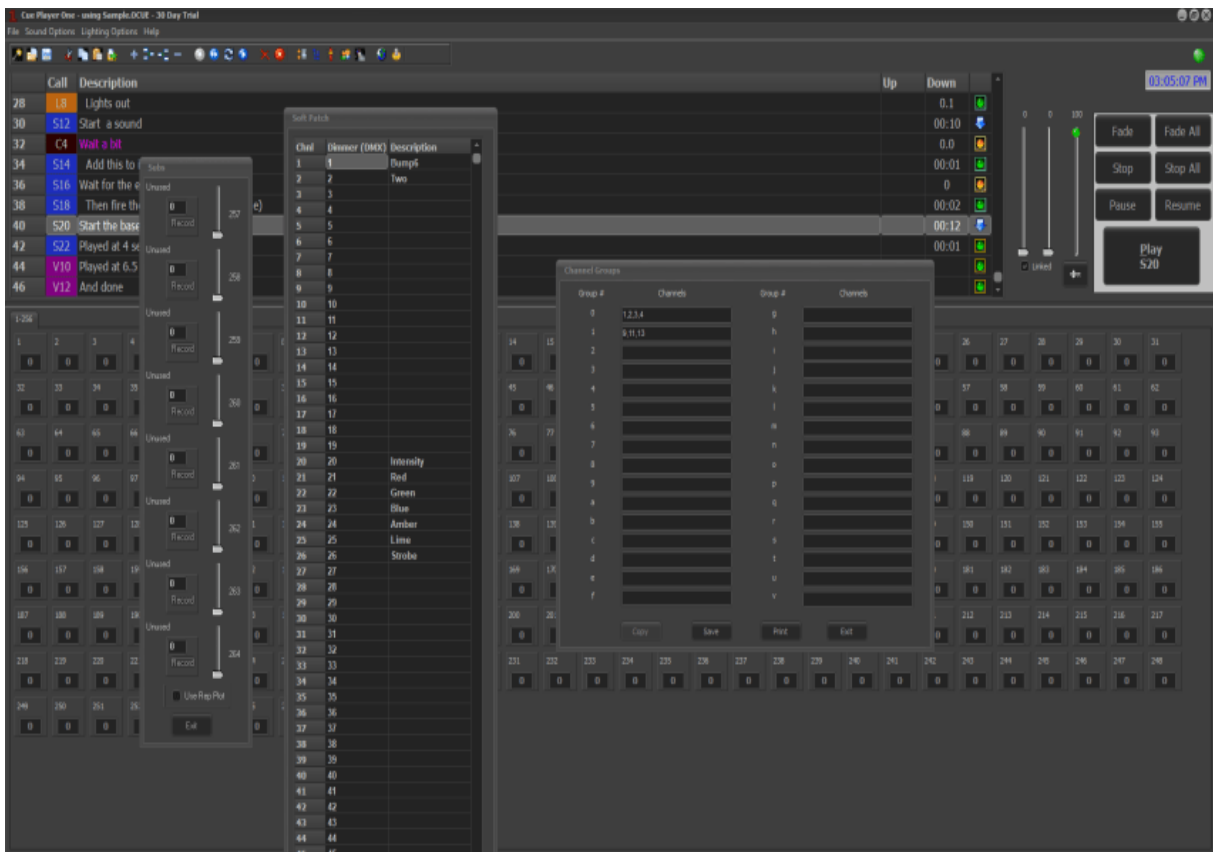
Cue Player One - using Sample.DCUE - 30 Day Trial

File Sound Options Lighting Options Help

| | Call | Description | Up | Down |
|---|---|---|---|---|
| 28 | L8 | Lights out | | 0.1 |
| 30 | S12 | Start a sound | | 00:10 |
| 32 | C4 | Wait a bit | | 0.0 |
| 34 | S14 | Add this to | | 00:01 |
| 36 | S16 | Wait for the e | | 0 |
| 38 | S18 | Then fire th | | 00:02 |
| 40 | S20 | Start the base | | 00:12 |
| 42 | S22 | Played at 4 se | | 00:01 |
| 44 | V10 | Played at 6.5 | | |
| 46 | V12 | And done | | |

03:05:07 PM

Fade
Fade All
Stop
Stop All
Pause
Resume
Play
S20

Linked

Subs

Unused 0 Record 257
Unused 0 Record 258
Unused 0 Record 259
Unused 0 Record 260
Unused 0 Record 261
Unused 0 Record 262
Unused 0 Record 263
Unused 0 Record 264

Use Rep Plot
Exit

Soft Patch

| Chnl | Dimmer (DMX) | Description |
|---|---|---|
| 1 | 1 | Bump6 |
| 2 | 2 | Two |
| 3 | 3 | |
| 4 | 4 | |
| 5 | 5 | |
| 6 | 6 | |
| 7 | 7 | |
| 8 | 8 | |
| 9 | 9 | |
| 10 | 10 | |
| 11 | 11 | |
| 12 | 12 | |
| 13 | 13 | |
| 14 | 14 | |
| 15 | 15 | |
| 16 | 16 | |
| 17 | 17 | |
| 18 | 18 | |
| 19 | 19 | |
| 20 | 20 | Intensity |
| 21 | 21 | Red |
| 22 | 22 | Green |
| 23 | 23 | Blue |
| 24 | 24 | Amber |
| 25 | 25 | Lime |
| 26 | 26 | Strobe |
| 27 | 27 | |
| 28 | 28 | |
| 29 | 29 | |
| 30 | 30 | |
| 31 | 31 | |
| 32 | 32 | |
| 33 | 33 | |
| 34 | 34 | |
| 35 | 35 | |
| 36 | 36 | |
| 37 | 37 | |
| 38 | 38 | |
| 39 | 39 | |
| 40 | 40 | |
| 41 | 41 | |
| 42 | 42 | |
| 43 | 43 | |
| 44 | 44 | |

Channel Groups

| Group # | Channels | Group # | Channels |
|---|---|---|---|
| 0 | 1,2,3,4 | g | |
| 1 | 9,11,13 | h | |
| 2 | | i | |
| 3 | | j | |
| 4 | | k | |
| 5 | | l | |
| 6 | | m | |
| 7 | | n | |
| 8 | | o | |
| 9 | | p | |
| a | | q | |
| b | | r | |
| c | | s | |
| d | | t | |
| e | | u | |
| f | | v | |

Copy Save Print Exit

1-256

1 2 3 4 14 15 26 27 28 29 30 31
32 33 34 35 45 46 57 58 59 60 61 62
63 64 65 66 76 77 88 89 90 91 92 93
94 95 96 97 107 108 119 120 121 122 123 124
125 126 127 128 138 139 150 151 152 153 154 155
156 157 158 159 169 170 181 182 183 184 185 186
187 188 189 190 200 201 212 213 214 215 216 217
218 219 220 221 231 232 233 234 235 236 237 238 239 240 241 242 243 244 245 246 247 248
249 250 251 252